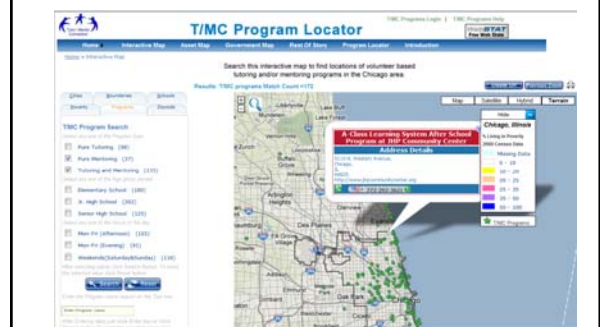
T/MC Program Locator

T/MC Programs Login | T/MC Program Help

Home | Interactive Map | Asset Map | Government Map | Rest Of Story | Program Locator | Introduction

Home » Interactive Map

Search this interactive map to find locations of volunteer based tutoring and/or mentoring programs in the Chicago area.

Results: T/MC programs Match Count =172

Cities | Boundaries | Schools
Poverty | Programs | Zipcode

TMC Program Search

Pure Tutoring (98)
Pure Mentoring (37)
Tutoring and Mentoring (135)
Elementary School (180)
Jr. High School (202)
Senior High School (125)
Mon-Fri (Afternoon) (183)
Mon-Fri (Evening) (91)
Weekends(Saturday&Sunday) (118)

Search | Reset

Map | Satellite | Hybrid | Terrain

Hide

Chicago, Illinois
% Living in Poverty
2000 Census Data
Missing Data
0 - 10
10 - 20
20 - 25
25 - 35
35 - 50
50 - 100
T/MC Programs

A-Class Learning System After School Program at JHP Community Center
Address Details